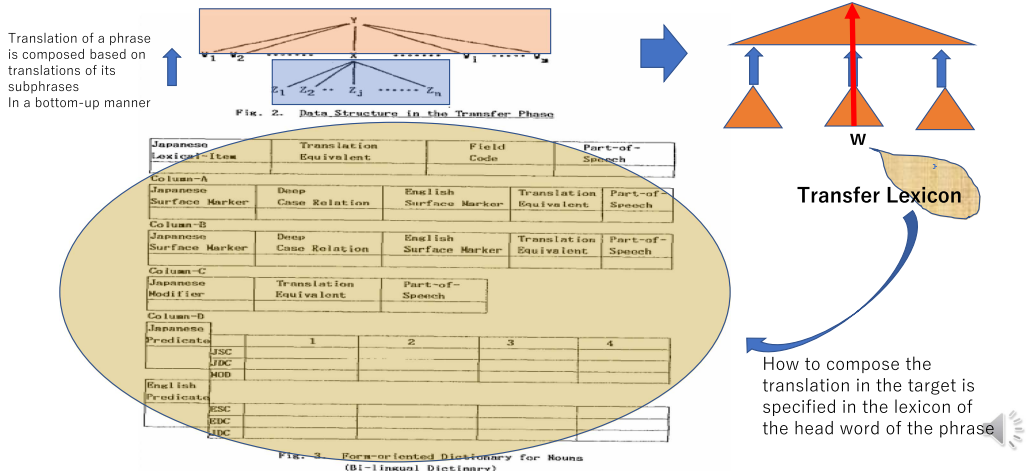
Translation of a phrase is composed based on translations of its subphrases
In a bottom-up manner

Y

$\psi_1$ $\psi_2$ X $\psi_i$ $\psi_m$

$Z_1$ $Z_2$ $Z_j$ $Z_n$

Fig. 2. Data Structure in the Transfer Phase

| Japanese Lexical-Item | Translation Equivalent | Field Code | Part-of-Speech |
|---|---|---|---|

Column-A

| Japanese Surface Marker | Deep Case Relation | English Surface Marker | Translation Equivalent | Part-of-Speech |
|---|---|---|---|---|

Column-B

| Japanese Surface Marker | Deep Case Relation | English Surface Marker | Translation Equivalent | Part-of-Speech |
|---|---|---|---|---|

Column-C

| Japanese Modifier | Translation Equivalent | Part-of-Speech |
|---|---|---|

Column-D

| Japanese Predicate | | 1 | 2 | 3 | 4 |
|---|---|---|---|---|---|
| | JSC | | | | |
| | JDC | | | | |
| | MOD | | | | |

| English Predicate | | | | | |
|---|---|---|---|---|---|
| | ESC | | | | |
| | EDC | | | | |
| | JDC | | | | |

Fig. 3. Form-oriented Dictionary for Nouns (Bi-lingual Dictionary)

W

Transfer Lexicon

How to compose the translation in the target is specified in the lexicon of the head word of the phrase